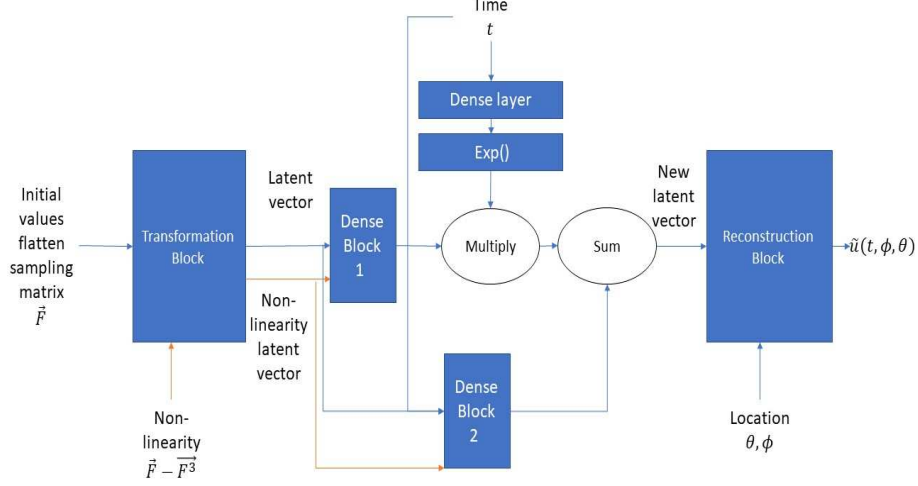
Time
$t$

Dense layer

Exp()

Initial values flatten sampling matrix
$\vec{F}$

Transformation Block

Latent vector

Dense Block 1

Multiply

Sum

New latent vector

Reconstruction Block

$\tilde{u}(t, \phi, \theta)$

Non-linearity latent vector

Dense Block 2

Non-linearity
$\vec{F} - \overrightarrow{F^3}$

Location
$\theta, \phi$